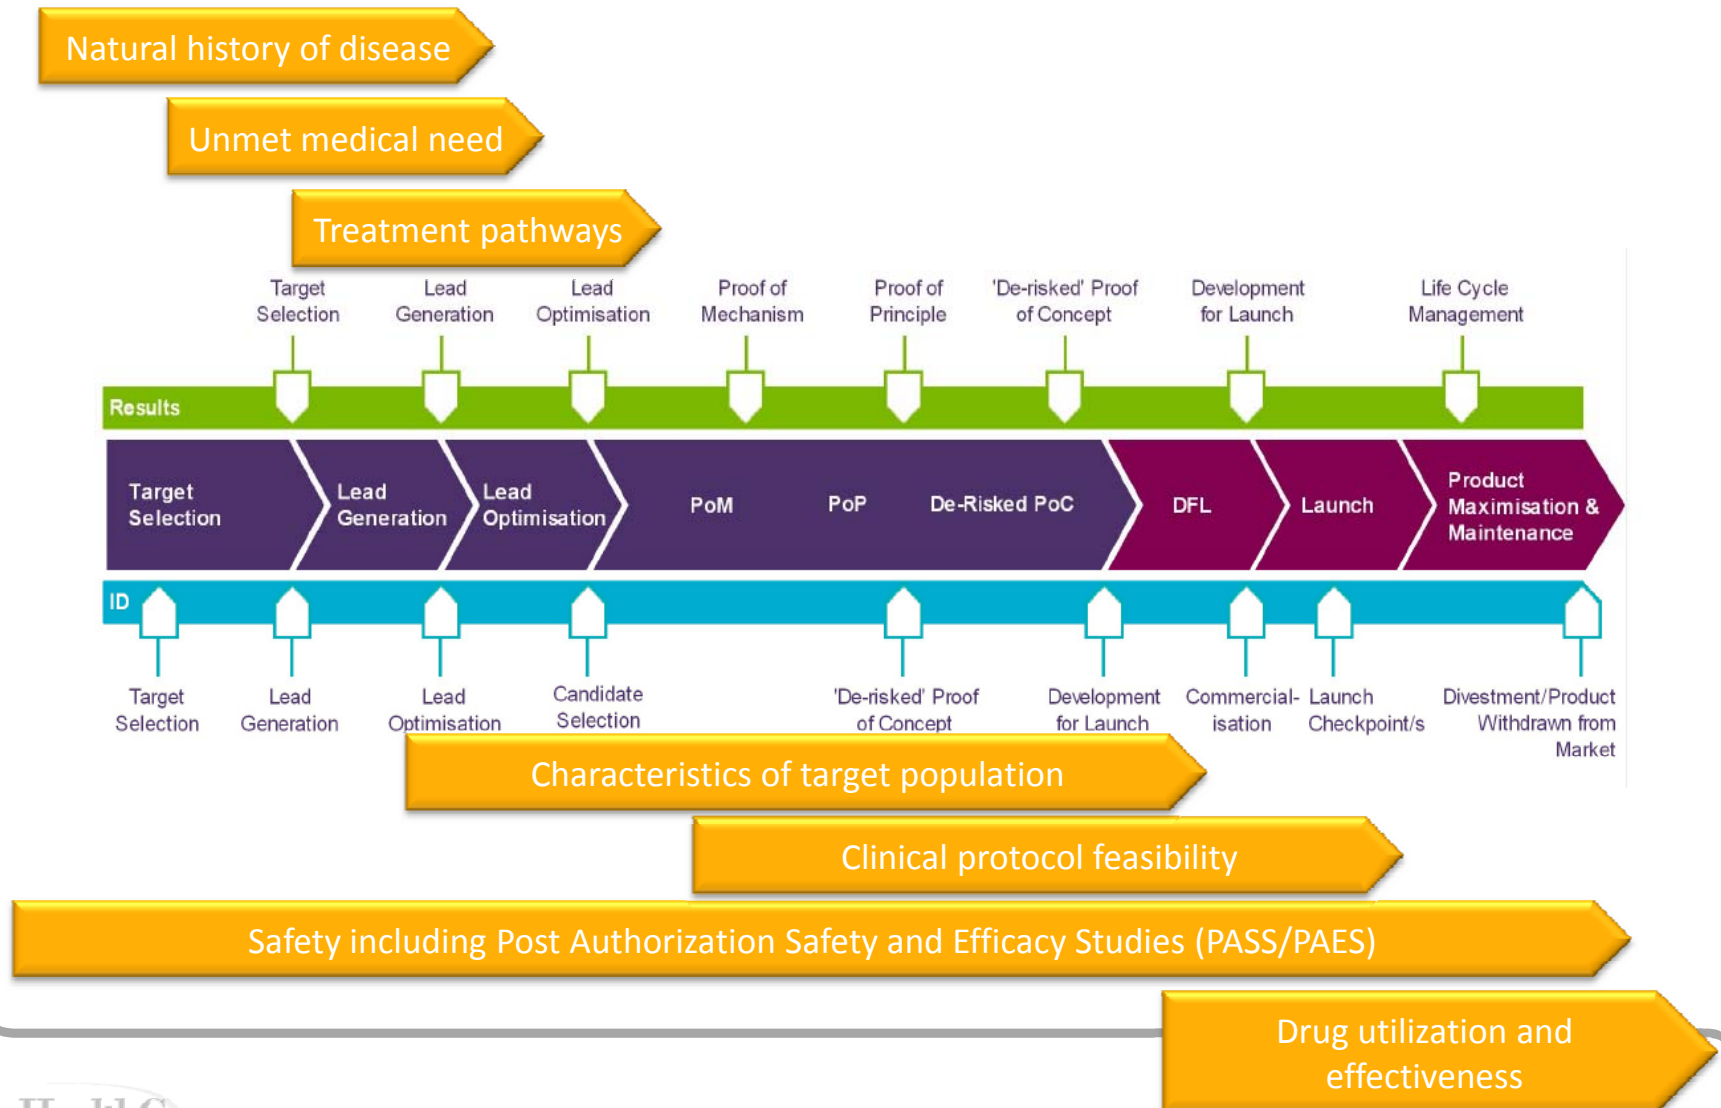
Natural history of disease

Unmet medical need

Treatment pathways

Target Selection

Lead Generation

Lead Optimisation

Proof of Mechanism

Proof of Principle

'De-risked' Proof of Concept

Development for Launch

Life Cycle Management

Results

Target Selection

Lead Generation

Lead Optimisation

PoM

PoP

De-Risked PoC

DFL

Launch

Product Maximisation & Maintenance

ID

Target Selection

Lead Generation

Lead Optimisation

Candidate Selection

'De-risked' Proof of Concept

Development for Launch

Commercial-isation

Launch Checkpoint/s

Divestment/Product Withdrawn from Market

Characteristics of target population

Clinical protocol feasibility

Safety including Post Authorization Safety and Efficacy Studies (PASS/PAES)

Drug utilization and effectiveness

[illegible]